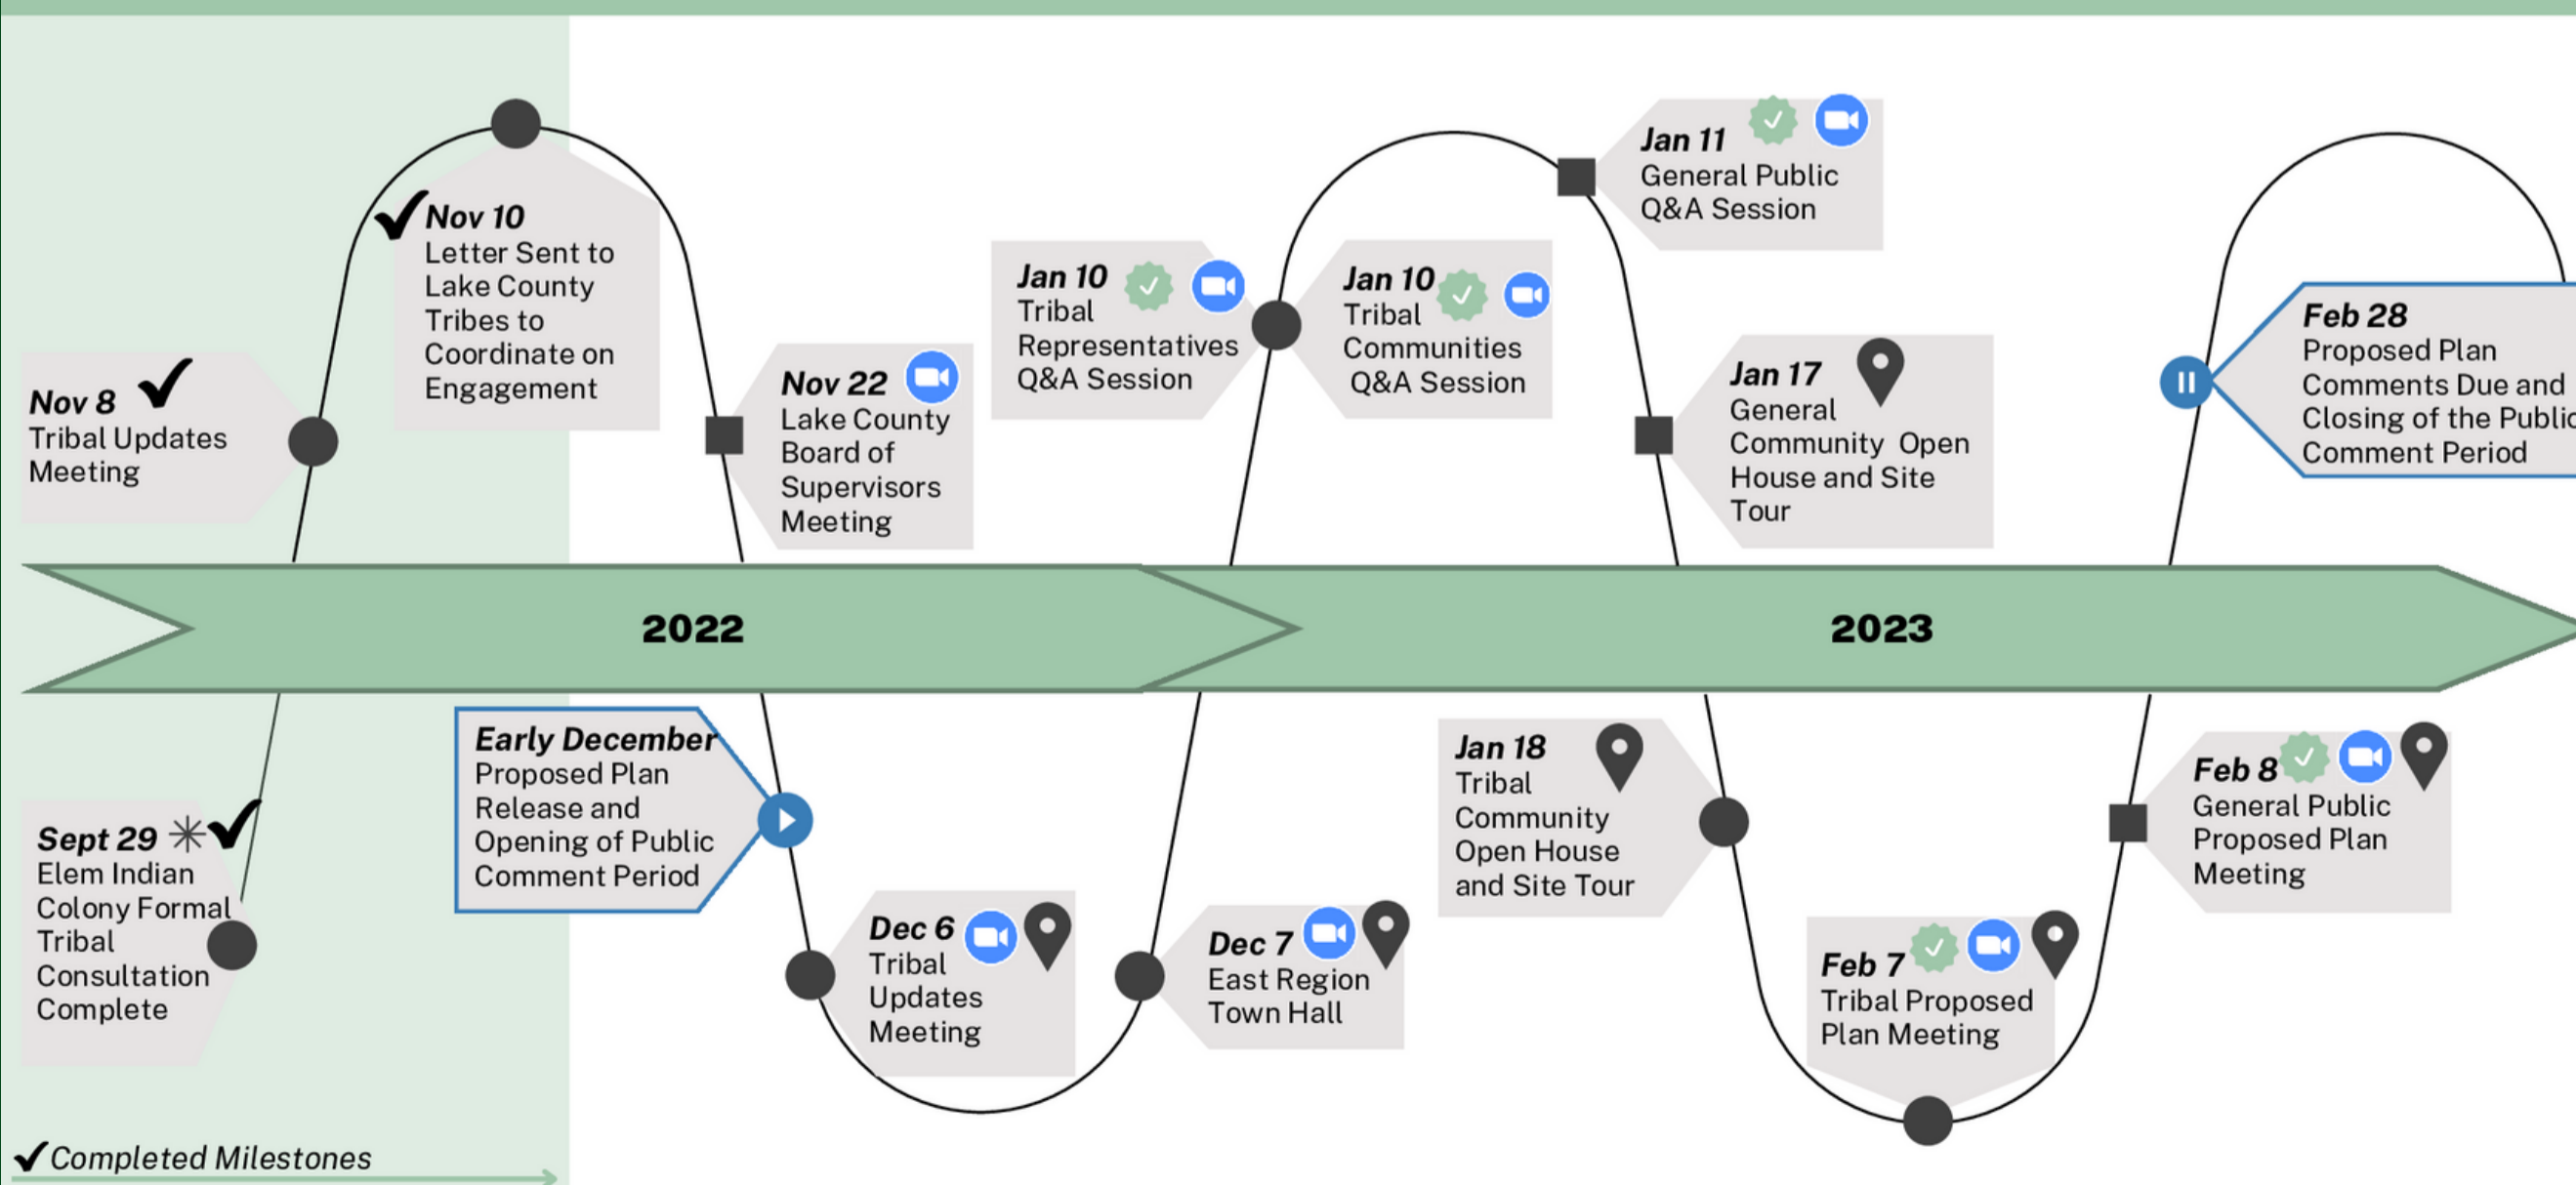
Nov 8
Tribal Updates Meeting

Nov 10
Letter Sent to Lake County Tribes to Coordinate on Engagement

Nov 22
Lake County Board of Supervisors Meeting

Jan 10
Tribal Representatives Q&A Session

Jan 10
Tribal Communities Q&A Session

Jan 11
General Public Q&A Session

Jan 17
General Community Open House and Site Tour

Feb 28
Proposed Plan Comments Due and Closing of the Public Comment Period

2022

2023

Sept 29
Elem Indian Colony Formal Tribal Consultation Complete

Early December
Proposed Plan Release and Opening of Public Comment Period

Dec 6
Tribal Updates Meeting

Dec 7
East Region Town Hall

Jan 18
Tribal Community Open House and Site Tour

Feb 7
Tribal Proposed Plan Meeting

Feb 8
General Public Proposed Plan Meeting

Completed Milestones